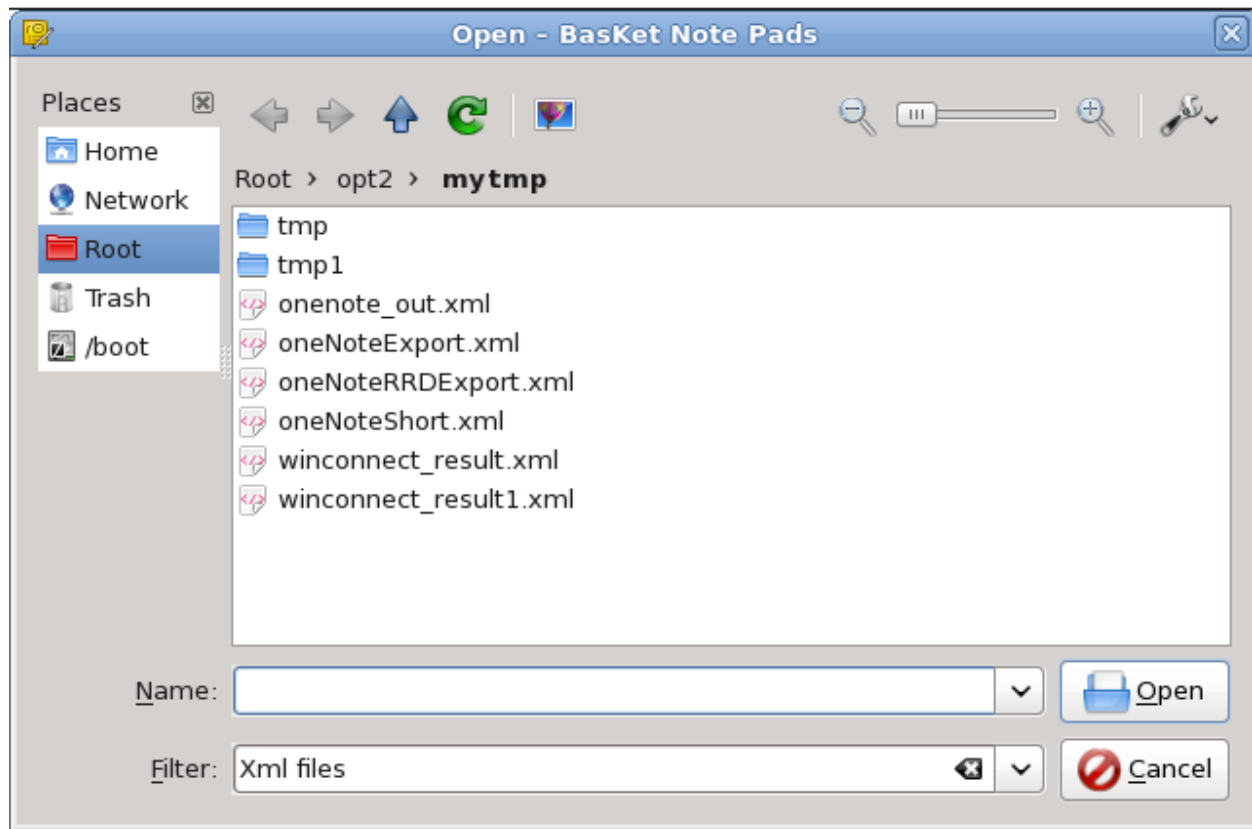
Open - BasKet Note Pads

Places

Home
Network
Root
Trash
/boot

Root › opt2 › mytmp

tmp
tmp1
onenote_out.xml
oneNoteExport.xml
oneNoteRRDExport.xml
oneNoteShort.xml
winconnect_result.xml
winconnect_result1.xml

Name:

Open

Filter: Xml files

Cancel